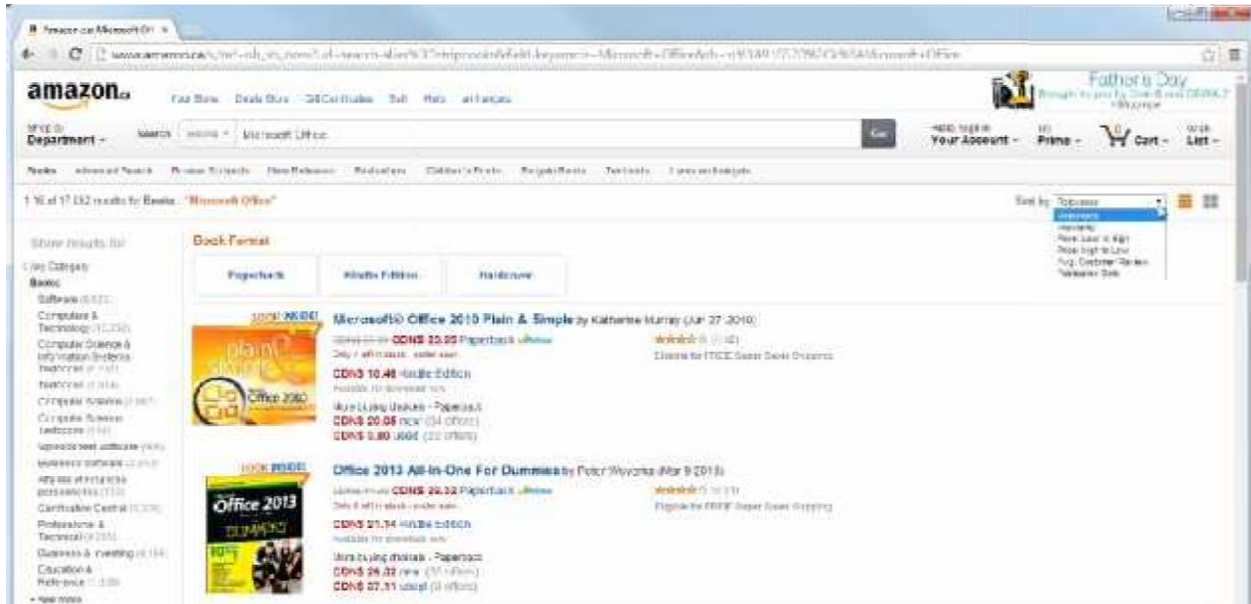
Amazon.ca: Microsoft Of ×

www.amazon.ca/s/ref=nb_sb_noss?url=search-alias%3Dstripbooks&field-keywords=Microsoft+Office&rh=n%3A916520%2Ck%3AMicrosoft+Office

amazon.ca Your Store Deals Store Gift Cards Sell Help en français

Father's Day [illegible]

Shop by Department Search Books Microsoft Office Go

Hello. Sign in Your Account Try Prime 0 Cart Wish List

Books Advanced Search Browse Subjects New Releases Bestsellers Children's Books Bargain Books Textbooks Livres en français

1-16 of 17,132 results for Books : "Microsoft Office"

Sort by Relevance
Relevance
Popularity
Price: Low to High
Price: High to Low
Avg. Customer Review
Publication Date

Show results for
Any Category
Books
Software (6,832)
Computers & Technology (10,230)
Computer Science & Information Systems Textbooks ([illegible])
Textbooks ([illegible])
Computer Science ([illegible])
Computer Science Textbooks ([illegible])
Spreadsheet Software ([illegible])
Business Software ([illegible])
Applications & Programs ([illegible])
Certification Central ([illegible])
Professional & Technical ([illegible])
Business & Investing ([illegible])
Education & Reference ([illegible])
See more

Book Format
Paperback Kindle Edition Hardcover

LOOK INSIDE!
Microsoft® Office 2010 Plain & Simple by Katherine Murray (Jun 27 2010)
CDN$ 23.95 Paperback
Only 1 left in stock - order soon.
CDN$ 10.46 Kindle Edition
Available for download now
More Buying Choices - Paperback
CDN$ 20.06 new (34 offers)
CDN$ 0.80 used (22 offers)
(12)
Eligible for FREE Super Saver Shipping.

LOOK INSIDE!
Office 2013 All-In-One For Dummies by Peter Weverka (Mar 8 2013)
CDN$ 26.32 Paperback
Only 8 left in stock - order soon.
CDN$ 21.34 Kindle Edition
Available for download now
More Buying Choices - Paperback
CDN$ 26.32 new (31 offers)
CDN$ 27.31 used (3 offers)
(11)
Eligible for FREE Super Saver Shipping.